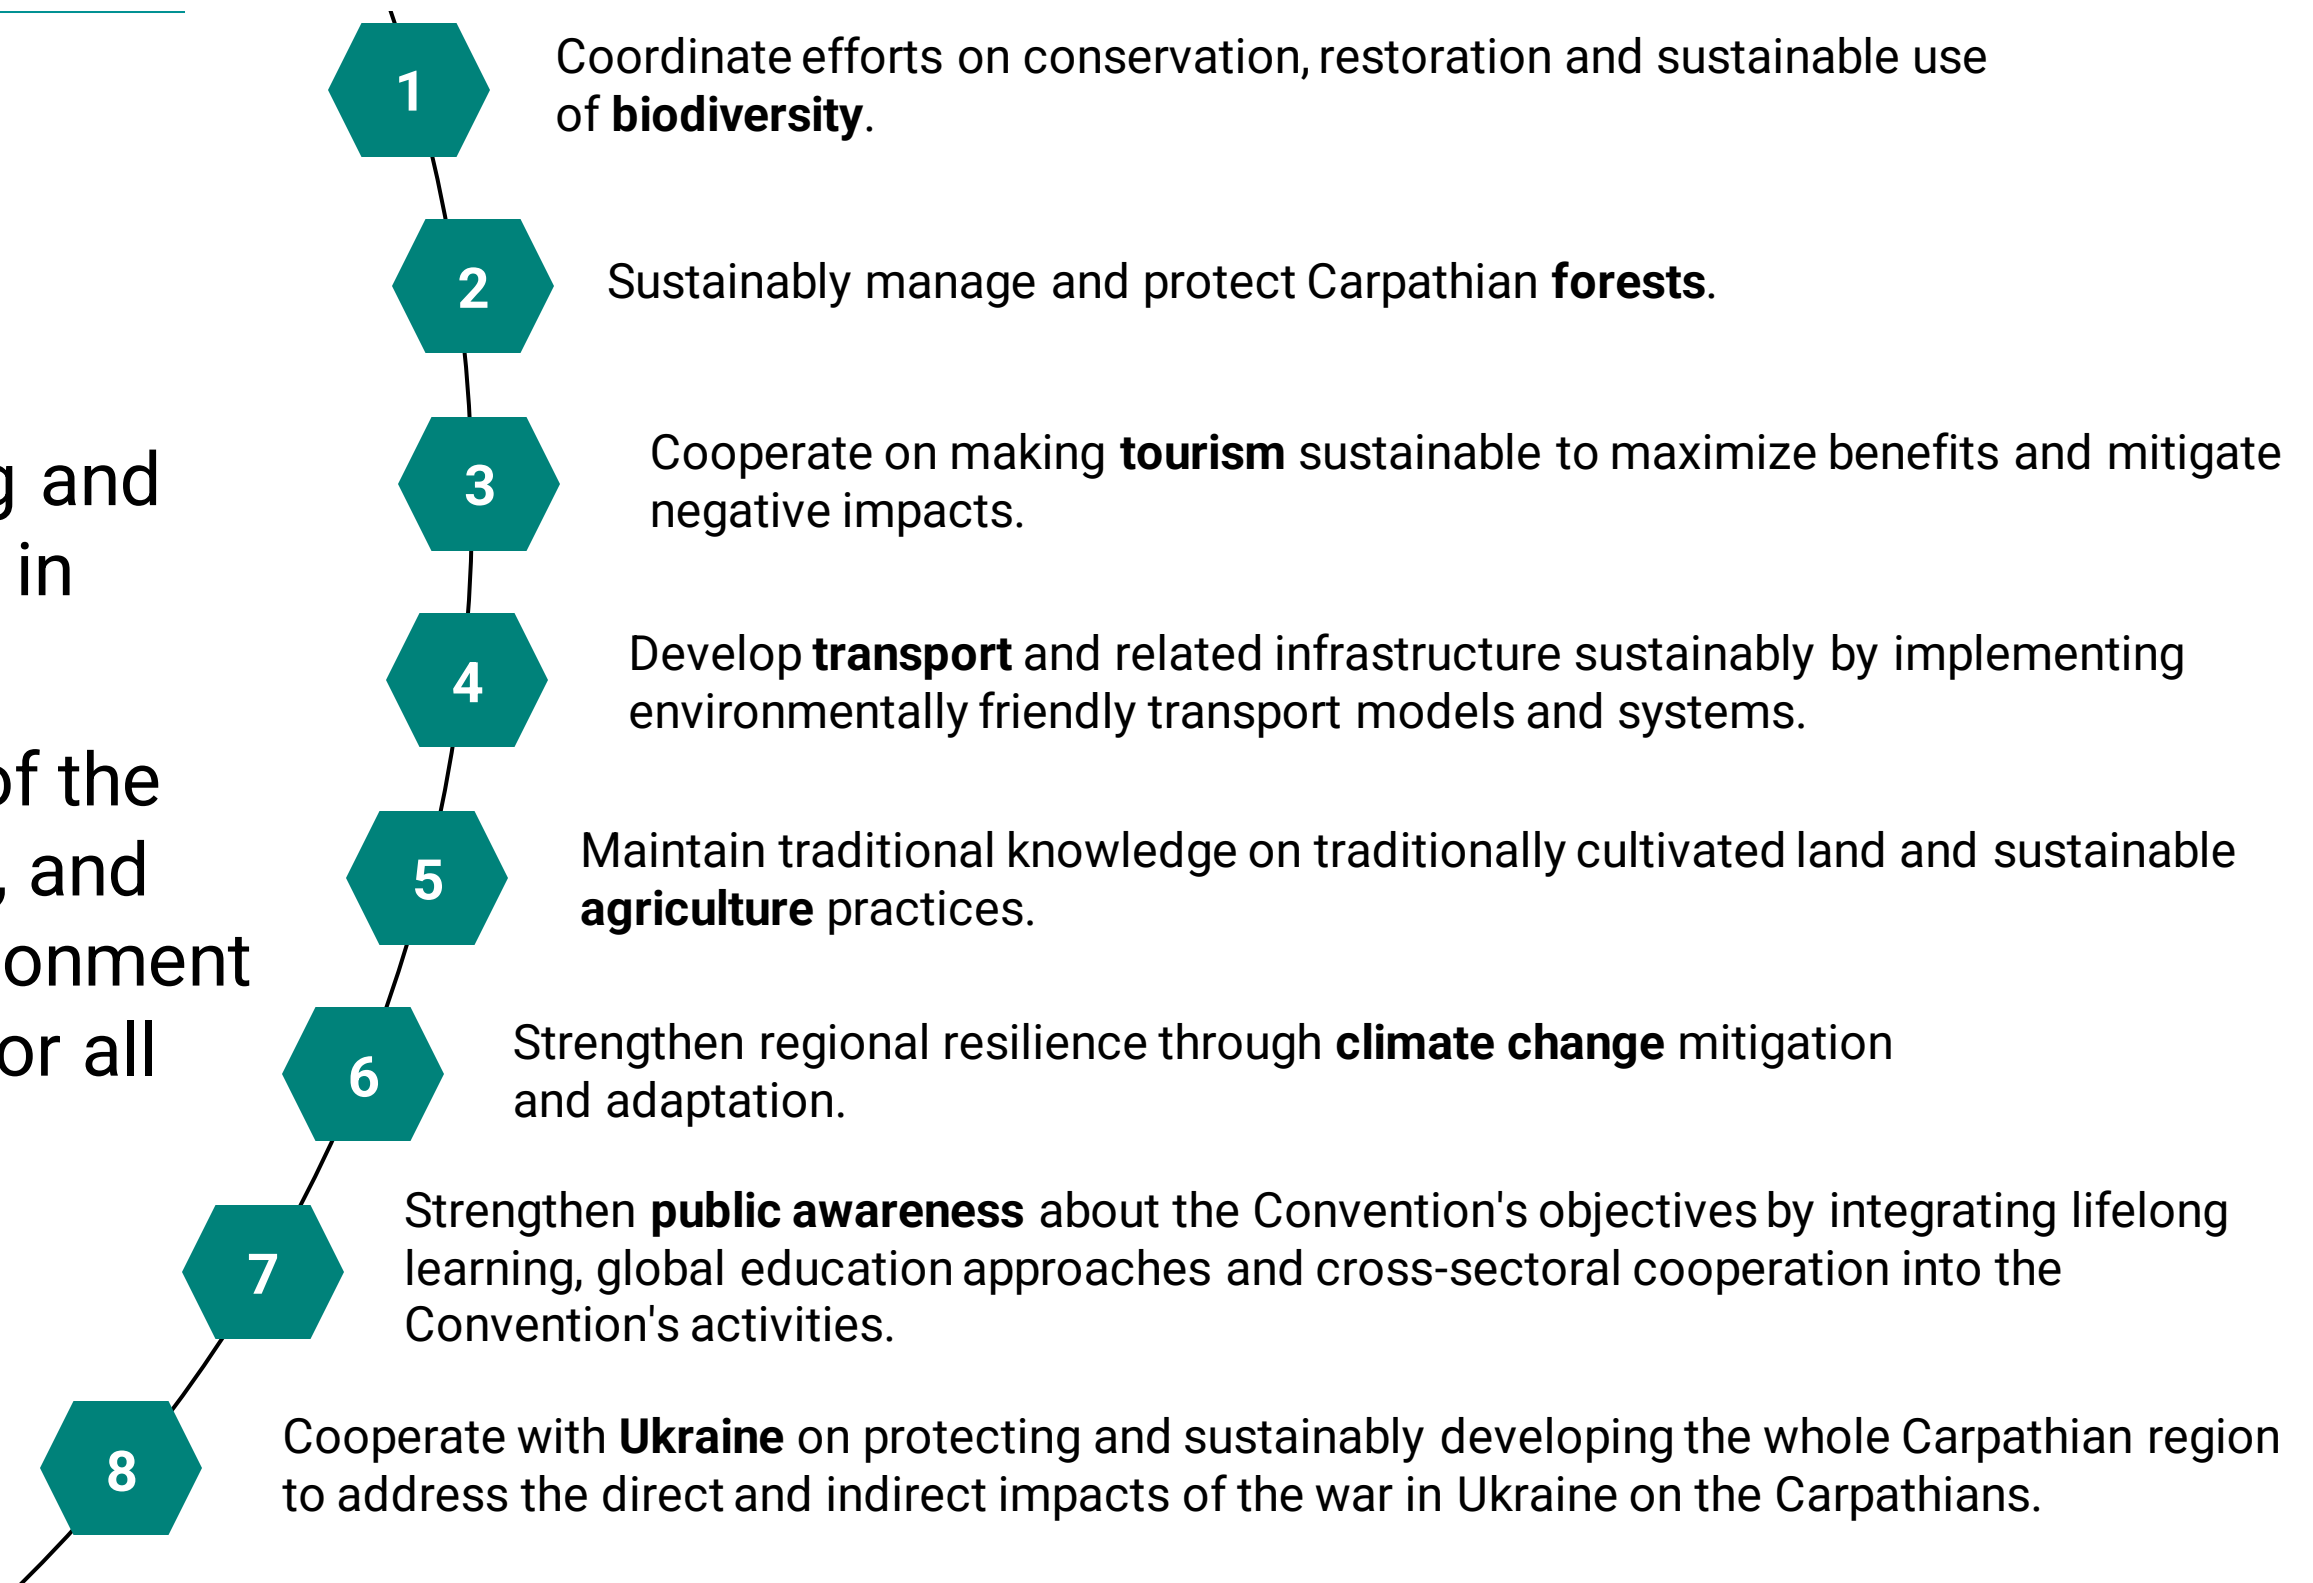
g and
in

of the
, and
onment
or all

1 Coordinate efforts on conservation, restoration and sustainable use of **biodiversity**.

2 Sustainably manage and protect Carpathian **forests**.

3 Cooperate on making **tourism** sustainable to maximize benefits and mitigate negative impacts.

4 Develop **transport** and related infrastructure sustainably by implementing environmentally friendly transport models and systems.

5 Maintain traditional knowledge on traditionally cultivated land and sustainable **agriculture** practices.

6 Strengthen regional resilience through **climate change** mitigation and adaptation.

7 Strengthen **public awareness** about the Convention's objectives by integrating lifelong learning, global education approaches and cross-sectoral cooperation into the Convention's activities.

8 Cooperate with **Ukraine** on protecting and sustainably developing the whole Carpathian region to address the direct and indirect impacts of the war in Ukraine on the Carpathians.